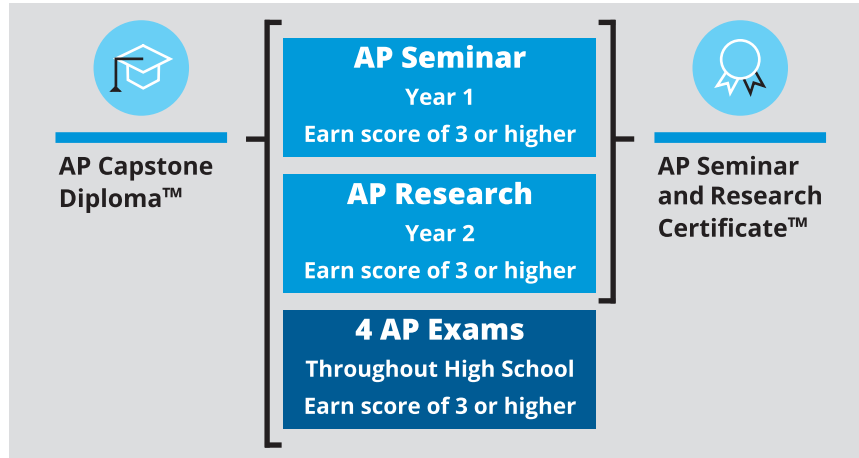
AP Capstone Diploma™

AP Seminar
Year 1
Earn score of 3 or higher

AP Research
Year 2
Earn score of 3 or higher

4 AP Exams
Throughout High School
Earn score of 3 or higher

AP Seminar and Research Certificate™